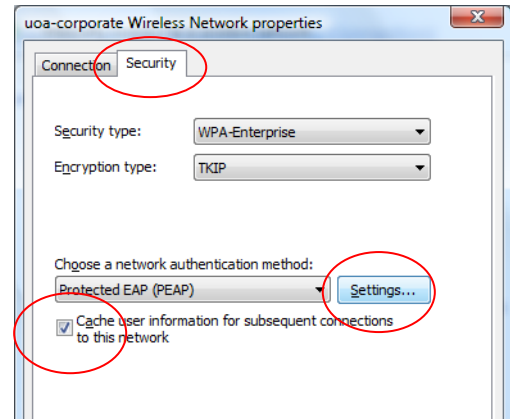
uoa-corporate Wireless Network properties

Connection Security

Security type: WPA-Enterprise

Encryption type: TKIP

Choose a network authentication method:

Protected EAP (PEAP) Settings...

Cache user information for subsequent connections to this network